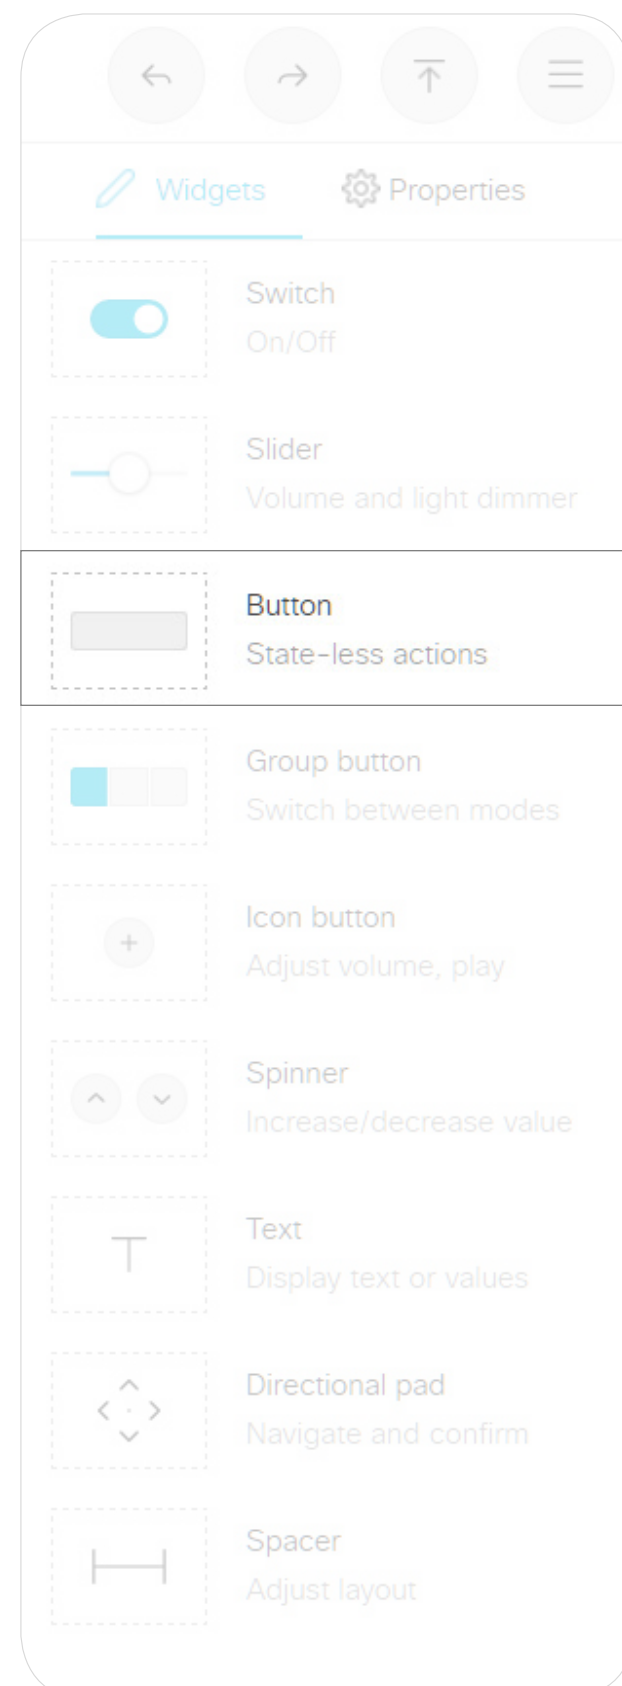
Widgets
Properties

Switch
On/Off

Slider
Volume and light dimmer

Button
State-less actions

Group button
Switch between modes

Icon button
Adjust volume, play

Spinner
Increase/decrease value

Text
Display text or values

Directional pad
Navigate and confirm

Spacer
Adjust layout